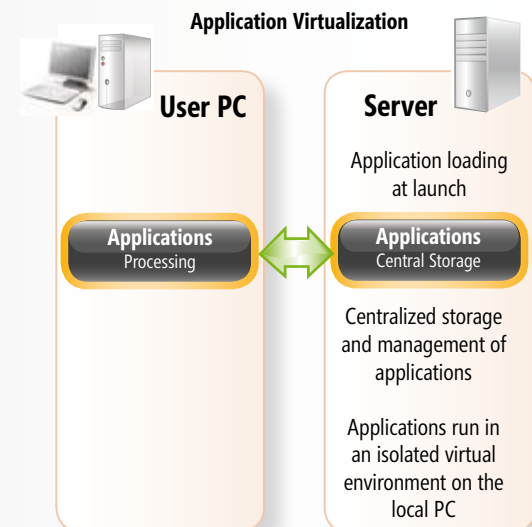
Application Virtualization

User PC

Applications
Processing

Server

Application loading at launch

Applications
Central Storage

Centralized storage and management of applications

Applications run in an isolated virtual environment on the local PC